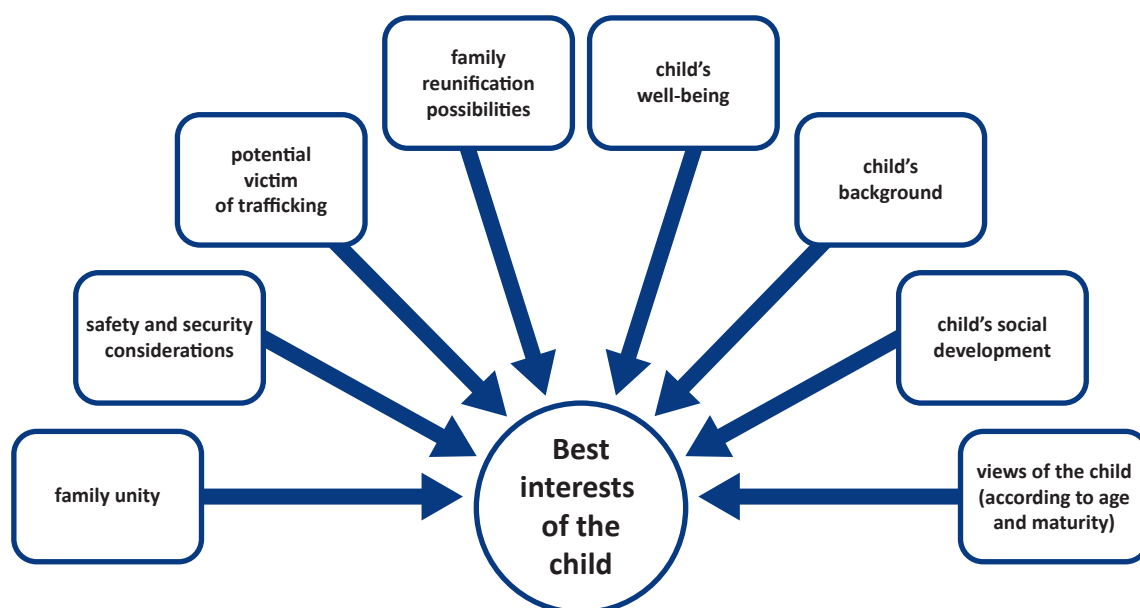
family reunification possibilities

child’s well-being

potential victim of trafficking

child’s background

safety and security considerations

child’s social development

family unity

Best interests of the child

views of the child (according to age and maturity)